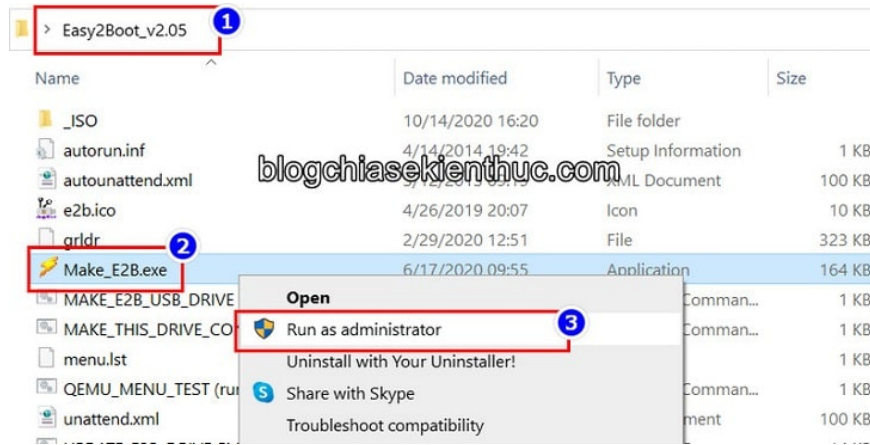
> Easy2Boot_v2.05 1

| Name | Date modified | Type | Size |
|---|---|---|---|
| _ISO | 10/14/2020 16:20 | File folder | |
| autorun.inf | 4/14/2014 19:42 | Setup Information | 1 KB |
| autounattend.xml | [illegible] | XML Document | 100 KB |
| e2b.ico | 4/26/2019 20:07 | Icon | 10 KB |
| grldr | 2/29/2020 12:51 | File | 323 KB |
| Make_E2B.exe | 6/17/2020 09:55 | Application | 164 KB |
| MAKE_E2B_USB_DRIVE | | Comman... | 1 KB |
| MAKE_THIS_DRIVE_CO | | Comman... | 1 KB |
| menu.lst | | | 1 KB |
| QEMU_MENU_TEST (ru | | Comman... | 1 KB |
| unattend.xml | | ment | 100 KB |

2

blogchiasekienthuc.com

Open
Run as administrator 3
Uninstall with Your Uninstaller!
Share with Skype
Troubleshoot compatibility